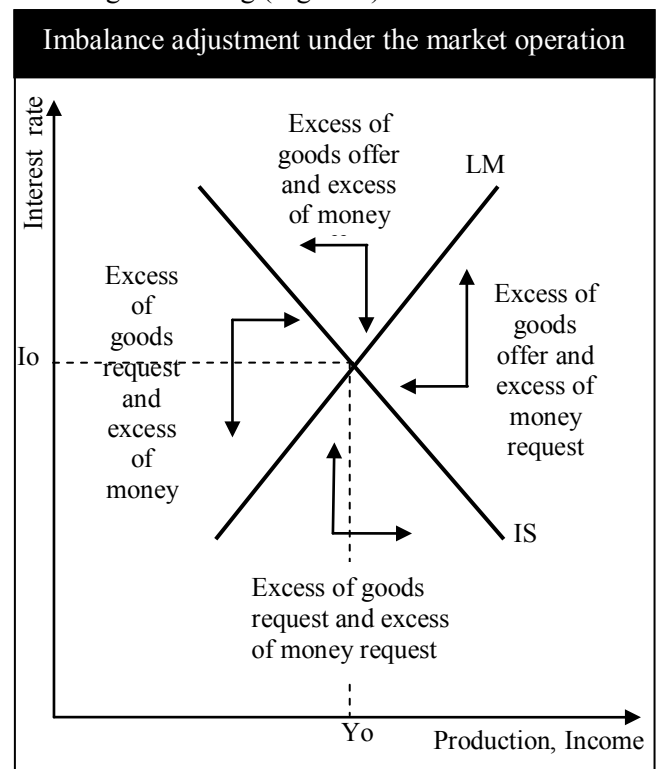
Imbalance adjustment under the market operation

Interest rate

Excess of goods offer and excess of money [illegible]

LM

Excess of goods request and excess of money

Excess of goods offer and excess of money request

Io

IS

Excess of goods request and excess of money request

Yo

Production, Income